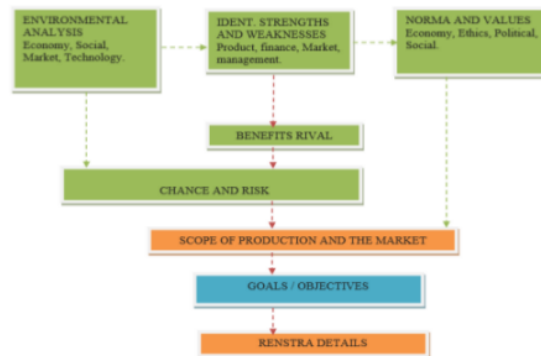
ENVIRONMENTAL ANALYSIS
Economy, Social, Market, Technology.

IDENT. STRENGTHS AND WEAKNESSES
Product, finance, Market, management.

NORMA AND VALUES
Economy, Ethics, Political, Social.

BENEFITS RIVAL

CHANCE AND RISK

SCOPE OF PRODUCTION AND THE MARKET

GOALS / OBJECTIVES

RENSTRA DETAILS